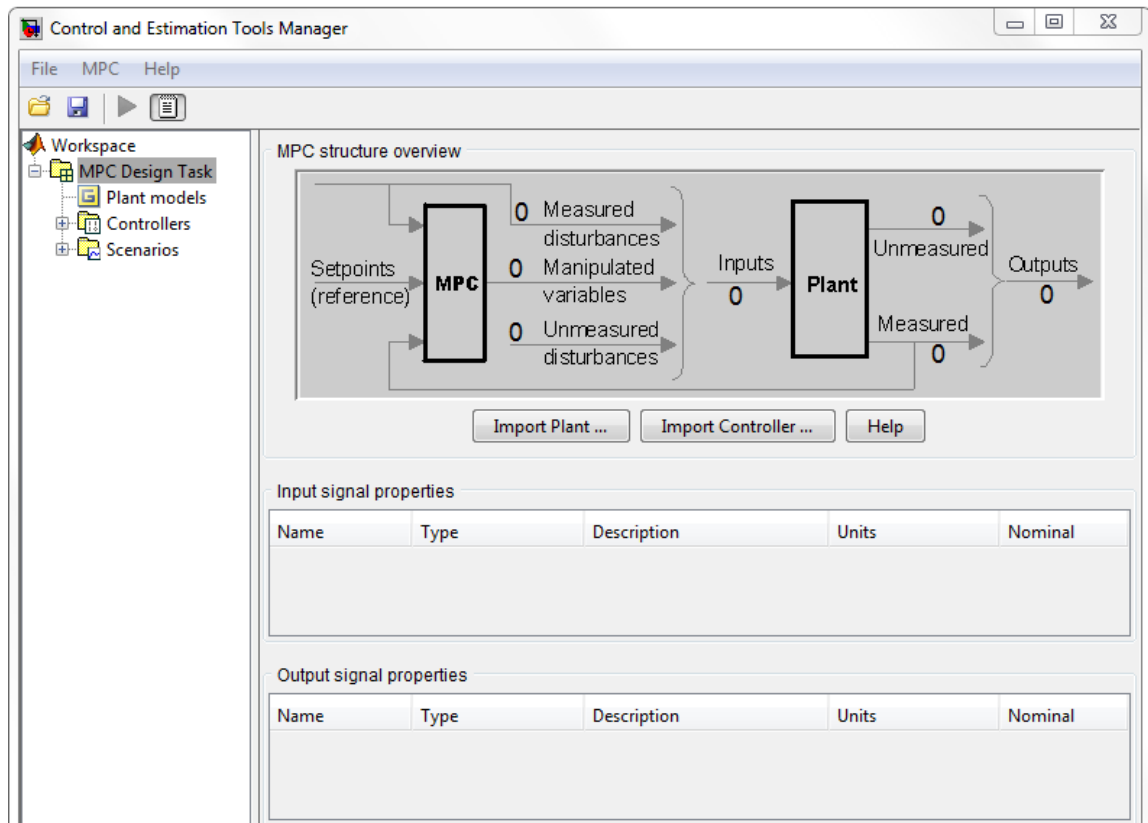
Control and Estimation Tools Manager

File MPC Help

Workspace
MPC Design Task
Plant models
Controllers
Scenarios

MPC structure overview

Setpoints (reference)
MPC
0 Measured disturbances
0 Manipulated variables
0 Unmeasured disturbances
Inputs
0
Plant
0
Unmeasured
Measured
0
Outputs
0

Import Plant ... Import Controller ... Help

Input signal properties

| Name | Type | Description | Units | Nominal |
|---|---|---|---|---|

Output signal properties

| Name | Type | Description | Units | Nominal |
|---|---|---|---|---|